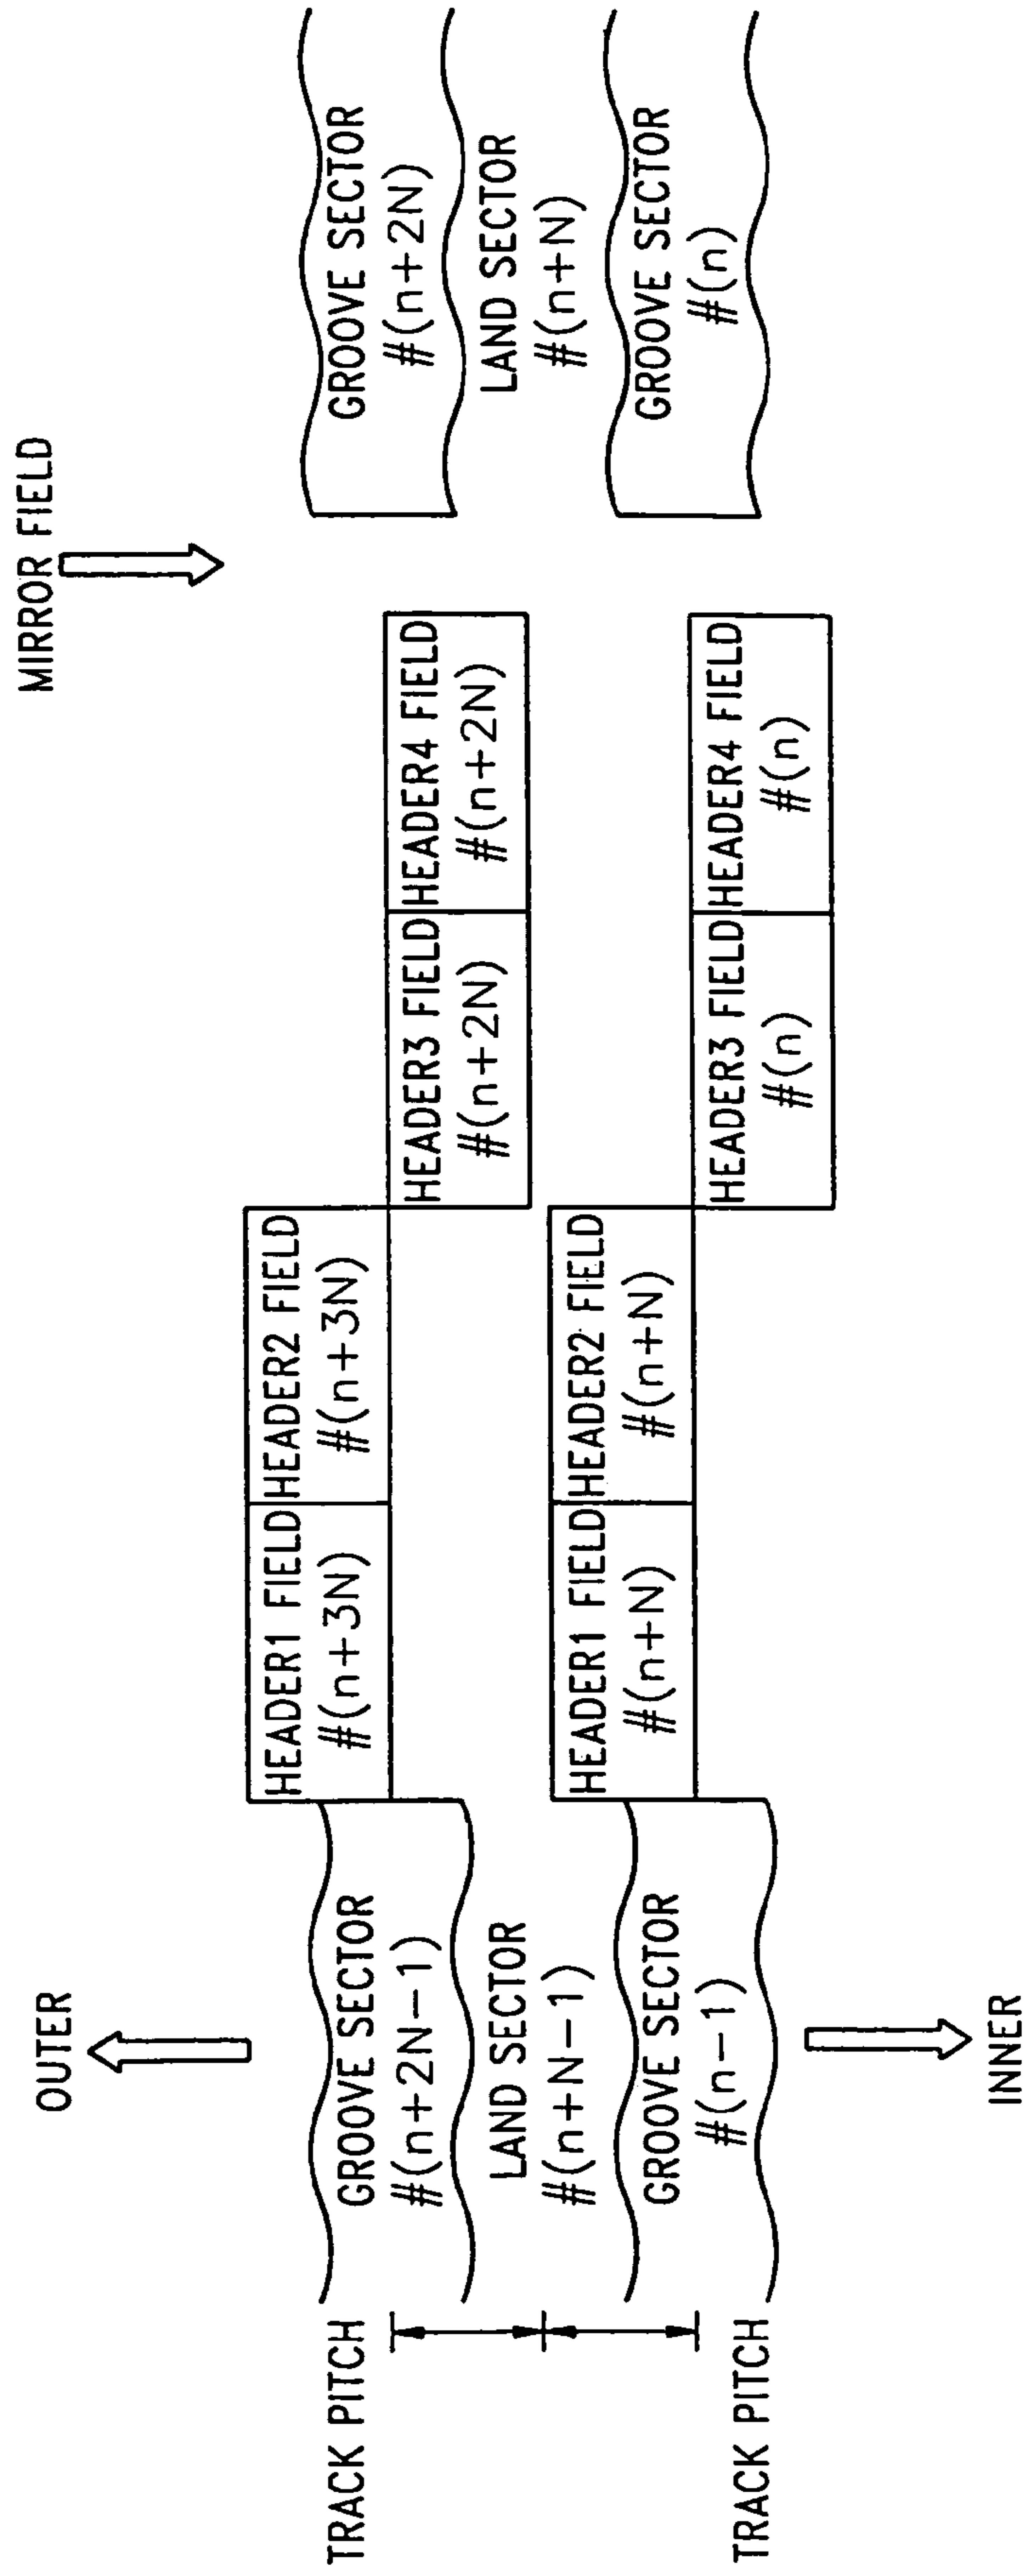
OUTER

INNER

TRACK PITCH

TRACK PITCH

GROOVE SECTOR #(n+2N−1)

LAND SECTOR #(n+N−1)

GROOVE SECTOR #(n−1)

HEADER1 FIELD #(n+3N)

HEADER2 FIELD #(n+3N)

HEADER1 FIELD #(n+N)

HEADER2 FIELD #(n+N)

HEADER3 FIELD #(n+2N)

HEADER4 FIELD #(n+2N)

HEADER3 FIELD #(n)

HEADER4 FIELD #(n)

MIRROR FIELD

GROOVE SECTOR #(n+2N)

LAND SECTOR #(n+N)

GROOVE SECTOR #(n)